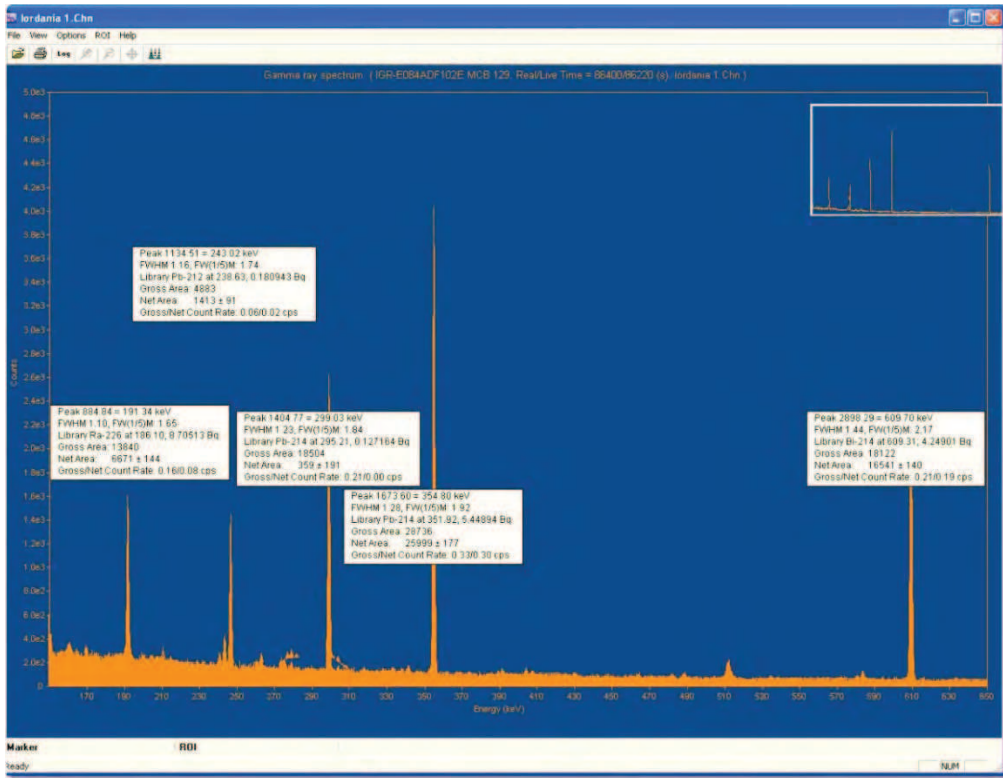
Iordania 1.Chn

File View Options ROI Help

Log

Gamma ray spectrum. ( IGR-E084ADF102E MCB 129, Real/Live Time = 86400/86220 (s), Iordania 1.Chn )

5.0e3
4.8e3
4.6e3
4.4e3
4.2e3
4.0e3
3.8e3
3.6e3
3.4e3
3.2e3
3.0e3
2.8e3
2.6e3
2.4e3
2.2e3
2.0e3
1.8e3
1.6e3
1.4e3
1.2e3
1.0e3
8.0e2
6.0e2
4.0e2
2.0e2
0

Counts

Peak 1134.51 = 243.02 keV
FWHM 1.16, FW(1/5)M: 1.74
Library Pb-212 at 238.63, 0.180943 Bq
Gross Area: 4883
Net Area: 1413 ± 91
Gross/Net Count Rate: 0.06/0.02 cps

Peak 884.84 = 191.34 keV
FWHM 1.10, FW(1/5)M: 1.65
Library Ra-226 at 186.10, 8.70513 Bq
Gross Area: 13840
Net Area: 6671 ± 144
Gross/Net Count Rate: 0.16/0.08 cps

Peak 1404.77 = 299.03 keV
FWHM 1.23, FW(1/5)M: 1.84
Library Pb-214 at 295.21, 0.127164 Bq
Gross Area: 18504
Net Area: 359 ± 191
Gross/Net Count Rate: 0.21/0.00 cps

Peak 1673.60 = 354.80 keV
FWHM 1.28, FW(1/5)M: 1.92
Library Pb-214 at 351.92, 5.44894 Bq
Gross Area: 28736
Net Area: 25999 ± 177
Gross/Net Count Rate: 0.33/0.30 cps

Peak 2898.29 = 609.70 keV
FWHM 1.44, FW(1/5)M: 2.17
Library Bi-214 at 609.31, 4.24901 Bq
Gross Area: 18122
Net Area: 16541 ± 140
Gross/Net Count Rate: 0.21/0.19 cps

170 190 210 230 250 270 290 310 330 350 370 390 410 430 450 470 490 510 530 550 570 590 610 630 650

Energy (keV)

Marker
ROI
Ready
NUM